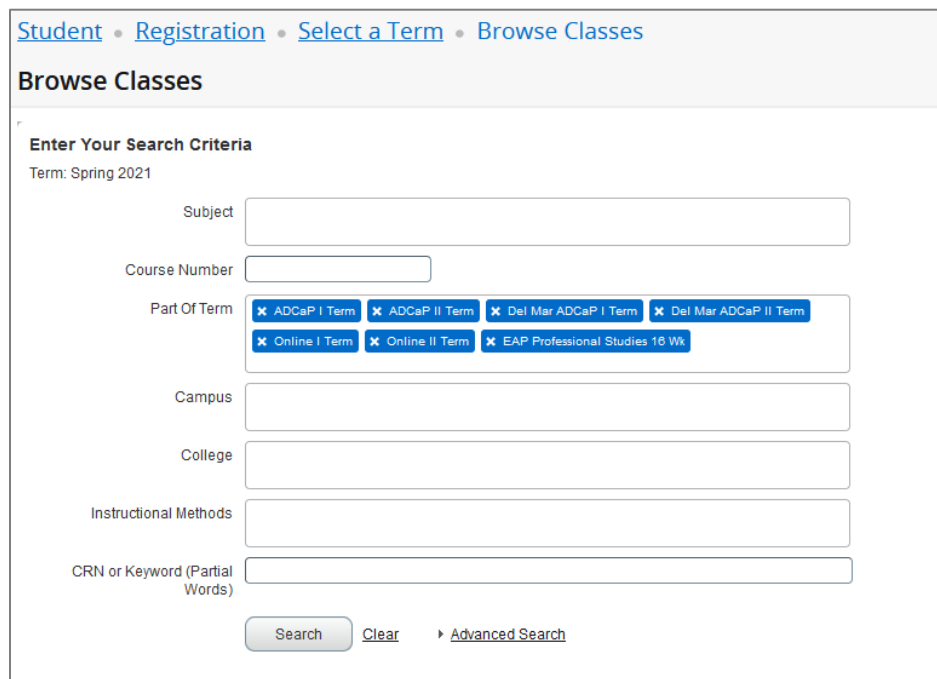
Student • Registration • Select a Term • Browse Classes

Browse Classes

Enter Your Search Criteria

Term: Spring 2021

Subject

Course Number

Part Of Term

× ADCaP I Term × ADCaP II Term × Del Mar ADCaP I Term × Del Mar ADCaP II Term × Online I Term × Online II Term × EAP Professional Studies 16 Wk

Campus

College

Instructional Methods

CRN or Keyword (Partial Words)

Search Clear Advanced Search